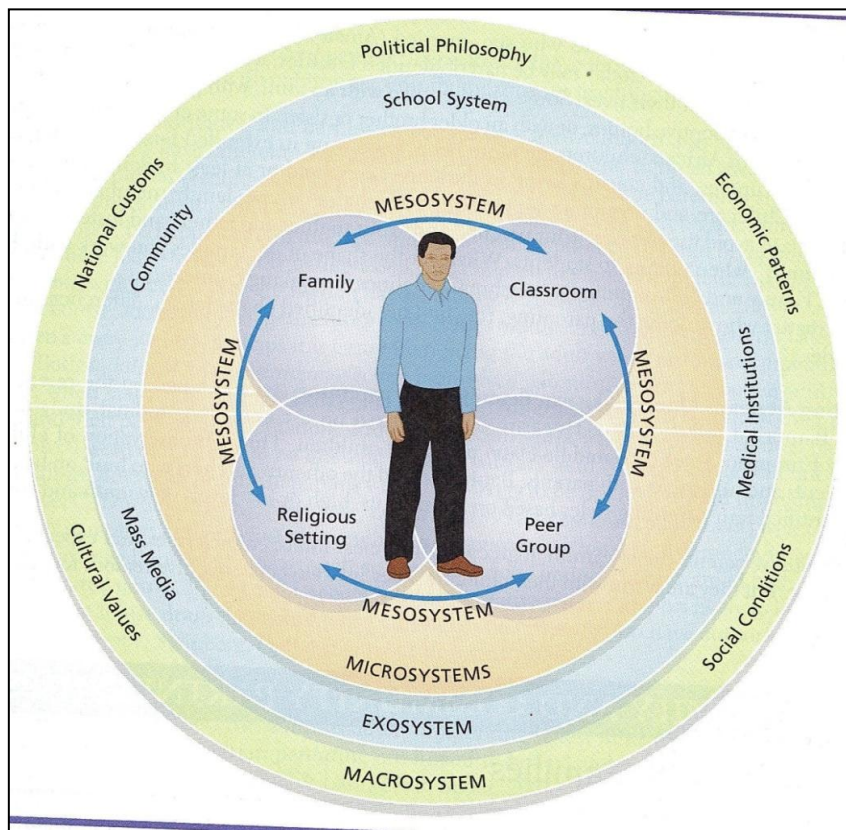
Political Philosophy

School System

National Customs

Community

Economic Patterns

MESOSYSTEM

Family

Classroom

MESOSYSTEM

MESOSYSTEM

Medical Institutions

Religious Setting

Peer Group

Mass Media

Cultural Values

MESOSYSTEM

Social Conditions

MICROSYSTEMS

EXOSYSTEM

MACROSYSTEM